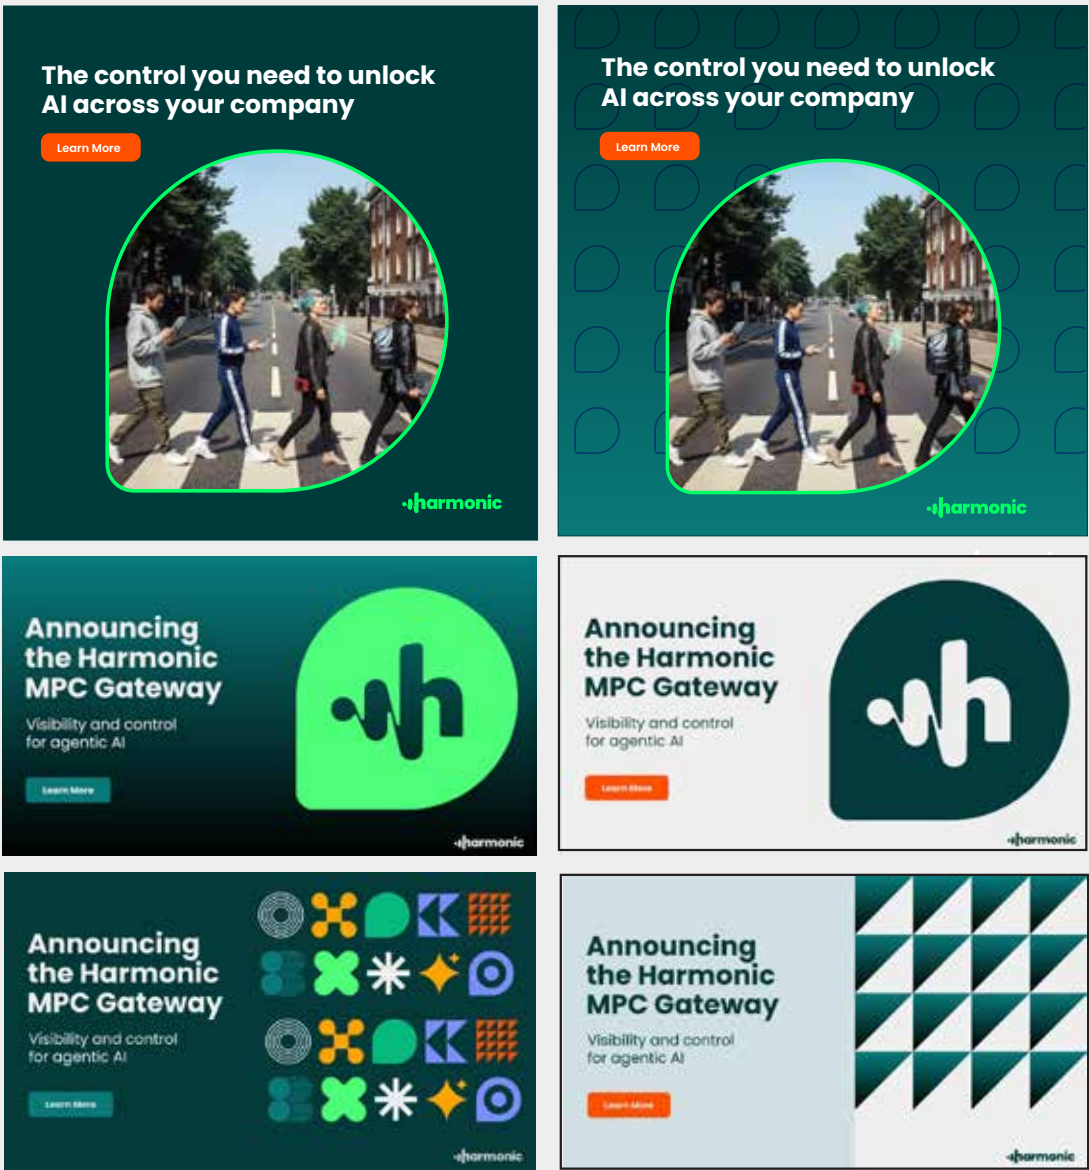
The control you need to unlock AI across your company

Learn More

harmonic

The control you need to unlock AI across your company

Learn More

harmonic

Announcing the Harmonic MPC Gateway

Visibility and control for agentic AI

Learn More

harmonic

Announcing the Harmonic MPC Gateway

Visibility and control for agentic AI

Learn More

harmonic

Announcing the Harmonic MPC Gateway

Visibility and control for agentic AI

Learn More

harmonic

Announcing the Harmonic MPC Gateway

Visibility and control for agentic AI

Learn More

harmonic